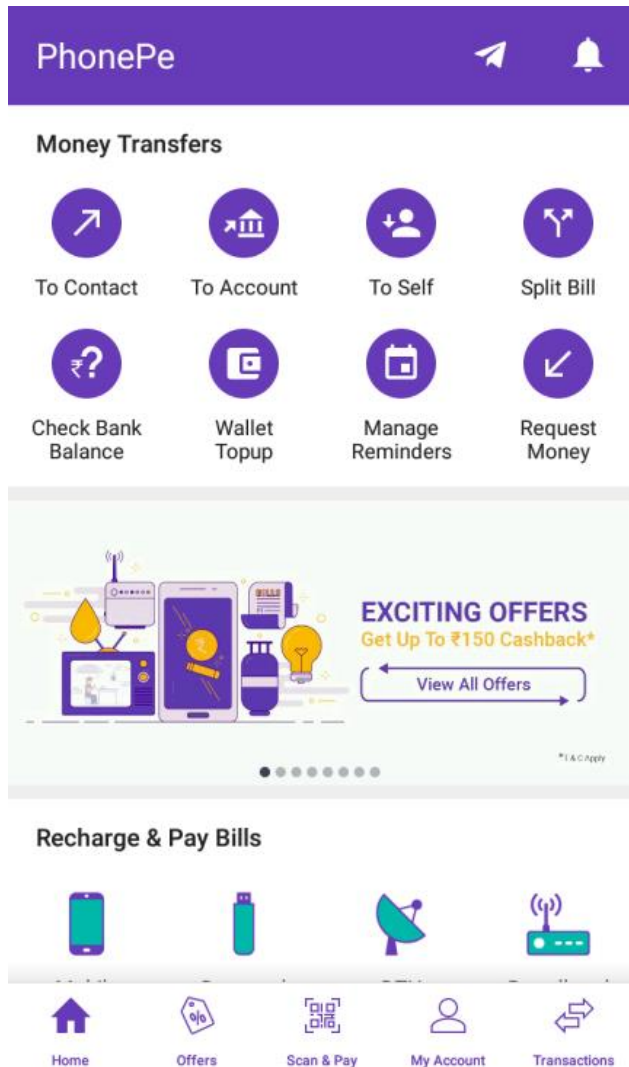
PhonePe

Money Transfers

To Contact
To Account
To Self
Split Bill

Check Bank Balance
Wallet Topup
Manage Reminders
Request Money

BILLS

EXCITING OFFERS
Get Up To ₹150 Cashback*
View All Offers

*T & C Apply

Recharge & Pay Bills

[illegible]
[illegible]
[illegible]
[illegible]

Home
Offers
Scan & Pay
My Account
Transactions